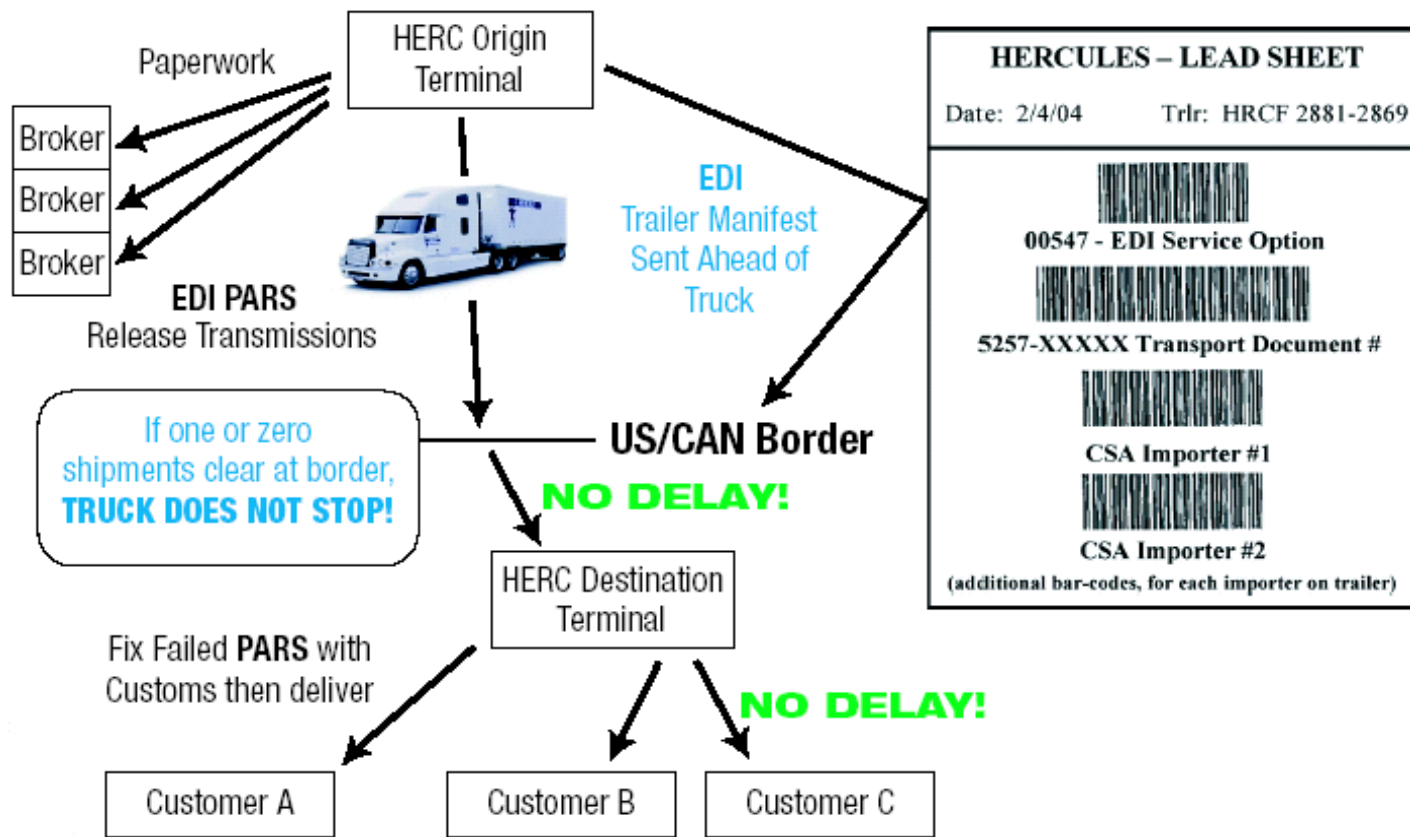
HERC Origin Terminal

Paperwork

Broker
Broker
Broker

EDI PARS
Release Transmissions

EDI
Trailer Manifest Sent Ahead of Truck

HERCULES – LEAD SHEET

Date: 2/4/04 Trlr: HRCF 2881-2869

00547 - EDI Service Option

5257-XXXXX Transport Document #

CSA Importer #1

CSA Importer #2

(additional bar-codes, for each importer on trailer)

If one or zero shipments clear at border, TRUCK DOES NOT STOP!

US/CAN Border

NO DELAY!

HERC Destination Terminal

Fix Failed PARS with Customs then deliver

NO DELAY!

Customer A

Customer B

Customer C